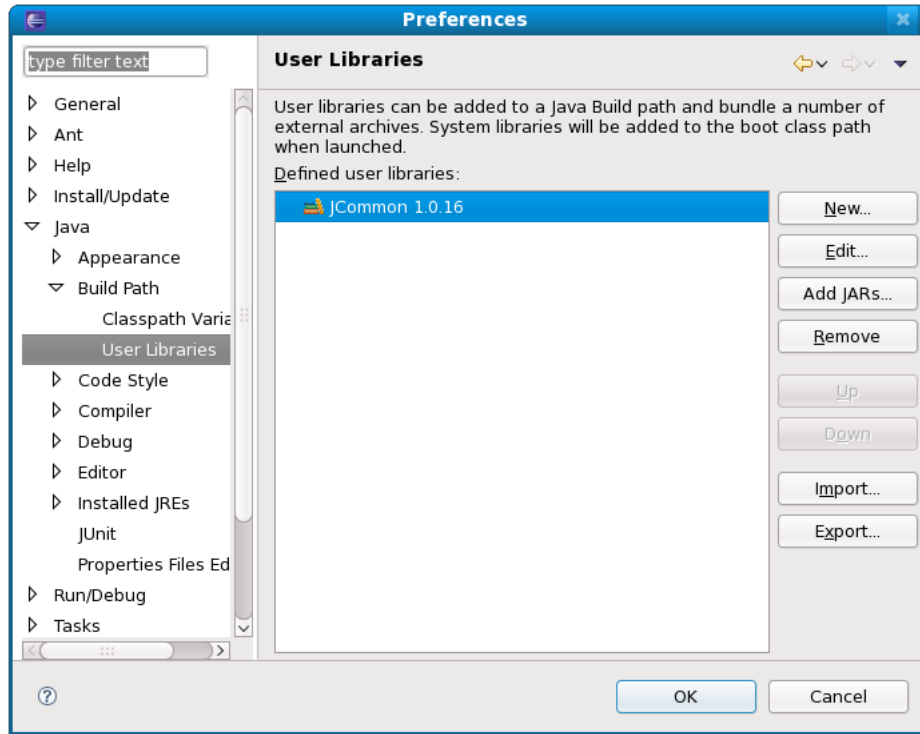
Preferences

type filter text

General
Ant
Help
Install/Update
Java
Appearance
Build Path
Classpath Varia
User Libraries
Code Style
Compiler
Debug
Editor
Installed JREs
JUnit
Properties Files Ed
Run/Debug
Tasks

User Libraries

User libraries can be added to a Java Build path and bundle a number of external archives. System libraries will be added to the boot class path when launched.

Defined user libraries:

JCommon 1.0.16

New...
Edit...
Add JARs...
Remove
Up
Down
Import...
Export...

OK
Cancel